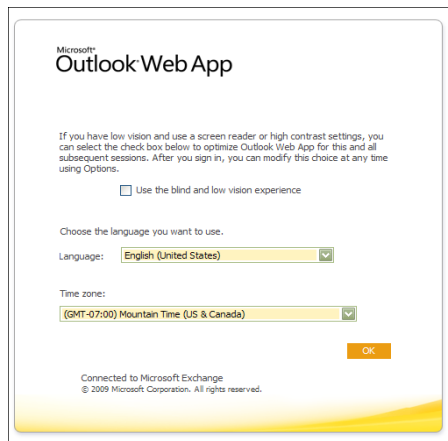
Microsoft®
Outlook Web App

If you have low vision and use a screen reader or high contrast settings, you can select the check box below to optimize Outlook Web App for this and all subsequent sessions. After you sign in, you can modify this choice at any time using Options.

Use the blind and low vision experience

Choose the language you want to use.

Language: English (United States)

Time zone:

(GMT-07:00) Mountain Time (US & Canada)

OK

Connected to Microsoft Exchange
© 2009 Microsoft Corporation. All rights reserved.